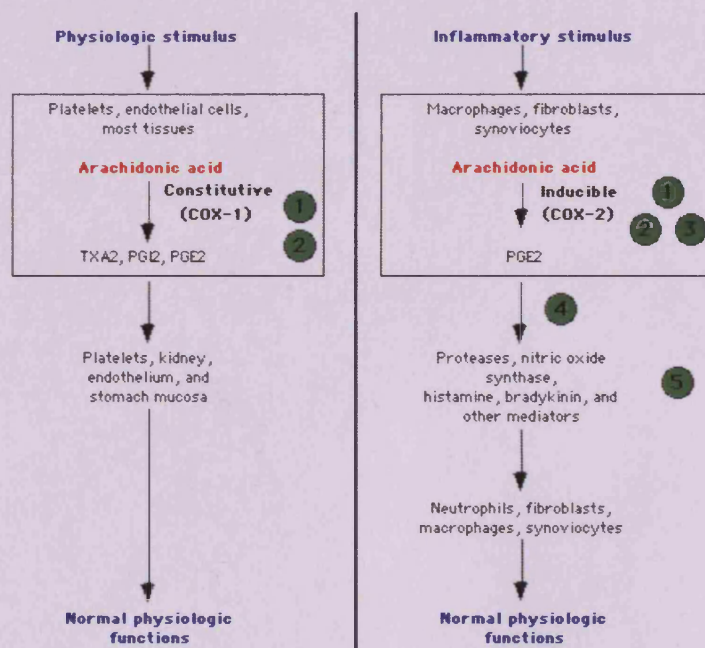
Physiologic stimulus

Platelets, endothelial cells, most tissues

Arachidonic acid

Constitutive (COX-1)

1

2

TXA2, PGI2, PGE2

Platelets, kidney, endothelium, and stomach mucosa

Normal physiologic functions

Inflammatory stimulus

Macrophages, fibroblasts, synoviocytes

Arachidonic acid

Inducible (COX-2)

1

2

3

PGE2

4

Proteases, nitric oxide synthase, histamine, bradykinin, and other mediators

5

Neutrophils, fibroblasts, macrophages, synoviocytes

Normal physiologic functions